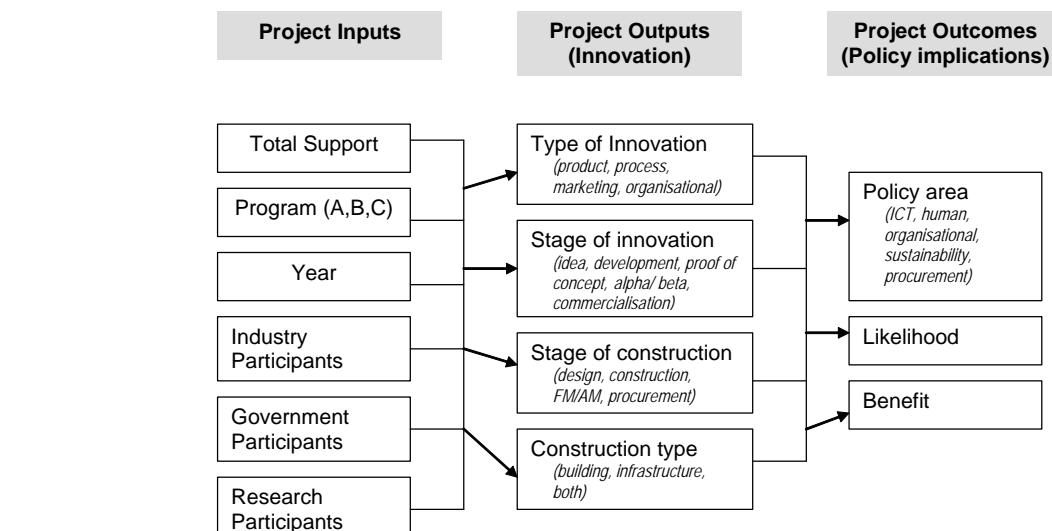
Project Inputs

Project Outputs (Innovation)

Project Outcomes (Policy implications)

Total Support

Program (A,B,C)

Year

Industry Participants

Government Participants

Research Participants

Type of Innovation
(product, process, marketing, organisational)

Stage of innovation
(idea, development, proof of concept, alpha/ beta, commercialisation)

Stage of construction
(design, construction, FM/AM, procurement)

Construction type
(building, infrastructure, both)

Policy area
(ICT, human, organisational, sustainability, procurement)

Likelihood

Benefit